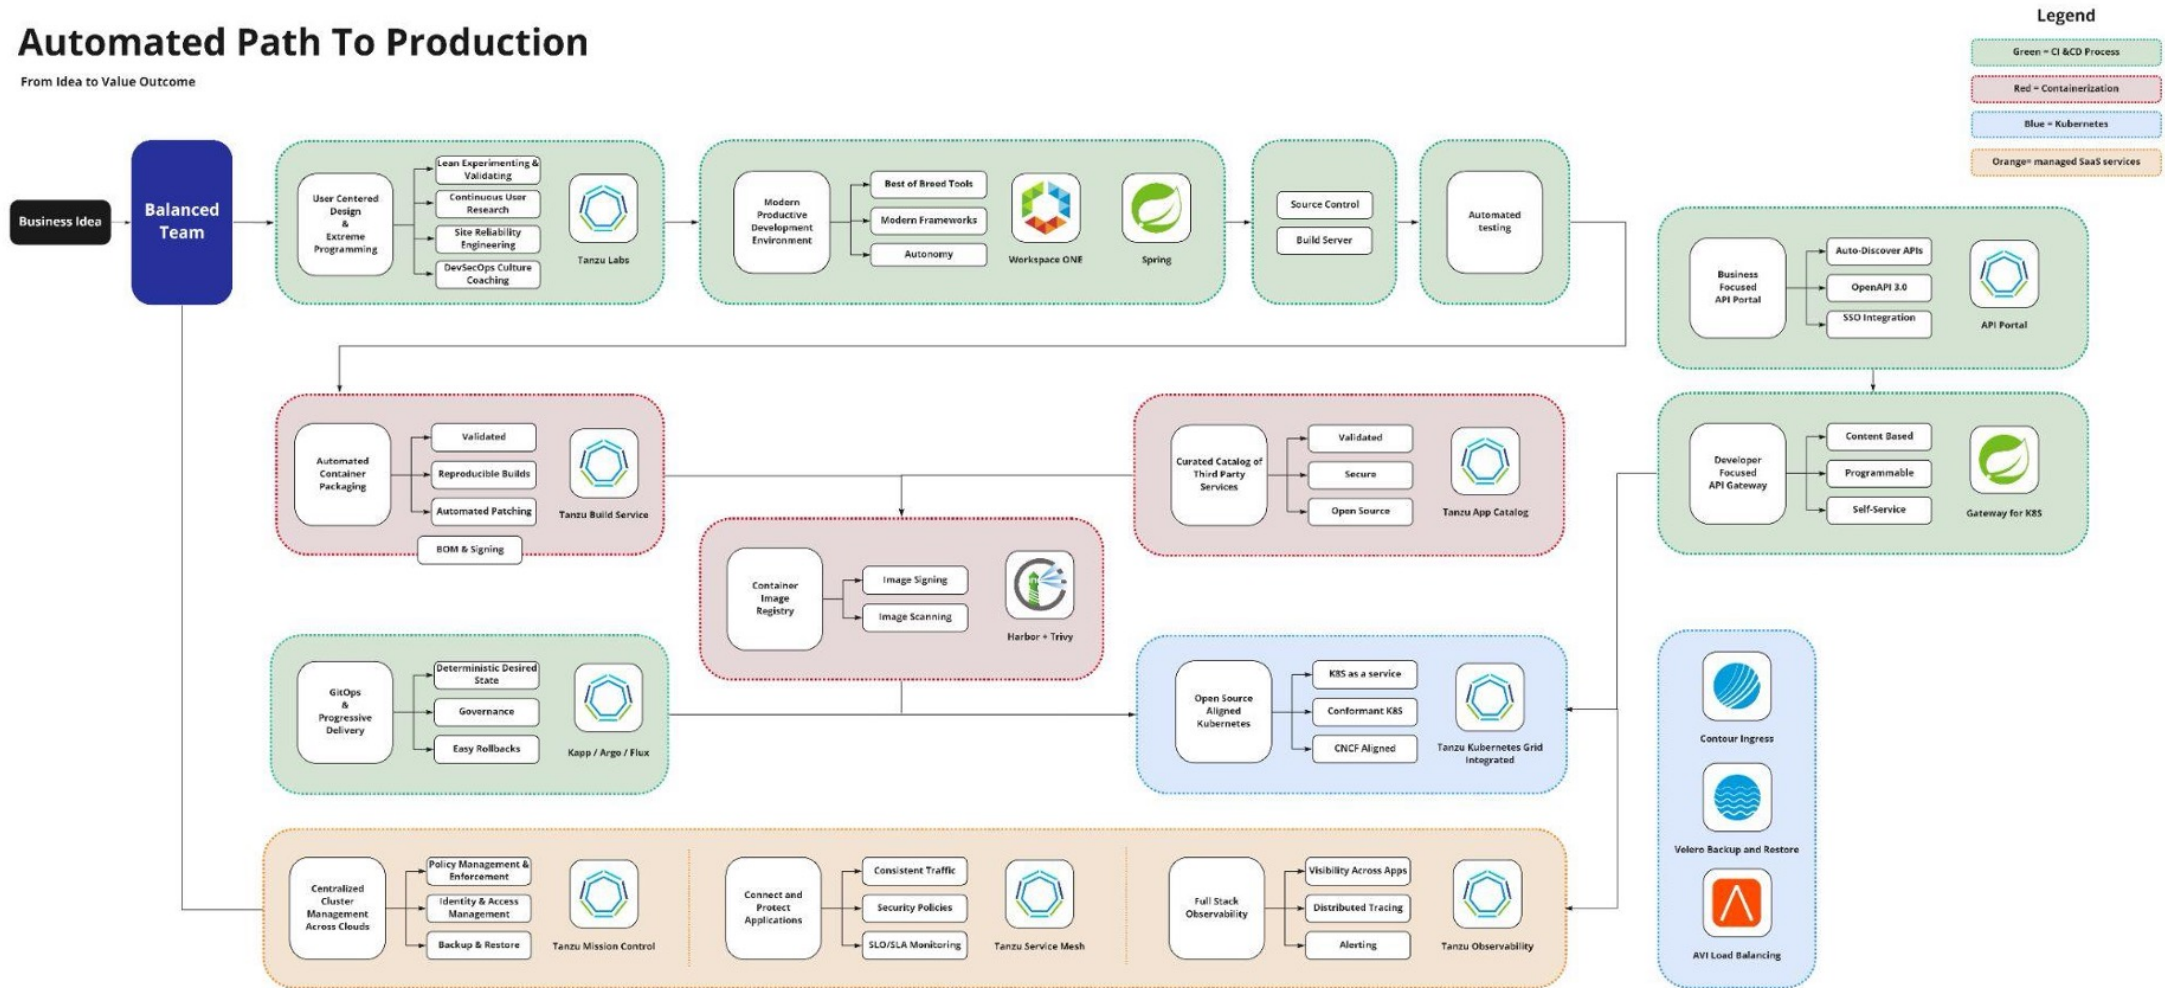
Automated Path To Production

From Idea to Value Outcome

Legend

Green = CI &CD Process

Red = Containerization

Blue = Kubernetes

Orange= managed SaaS services

Business Idea

Balanced Team

User Centered Design & Extreme Programming

Lean Experimenting & Validating

Continuous User Research

Site Reliability Engineering

DevSecOps Culture Coaching

Tanzu Labs

Modern Productive Development Environment

Best of Breed Tools

Modern Frameworks

Autonomy

Workspace ONE

Spring

Source Control

Build Server

Automated testing

Business Focused API Portal

Auto-Discover APIs

OpenAPI 3.0

SSO Integration

API Portal

Automated Container Packaging

Validated

Reproducible Builds

Automated Patching

Tanzu Build Service

BOM & Signing

Curated Catalog of Third Party Services

Validated

Secure

Open Source

Tanzu App Catalog

Developer Focused API Gateway

Content Based

Programmable

Self-Service

Gateway for K8S

Container Image Registry

Image Signing

Image Scanning

Harbor + Trivy

GitOps & Progressive Delivery

Deterministic Desired State

Governance

Easy Rollbacks

Kapp / Argo / Flux

Open Source Aligned Kubernetes

K8S as a service

Conformant K8S

CNCF Aligned

Tanzu Kubernetes Grid Integrated

Contour Ingress

Velero Backup and Restore

AVI Load Balancing

Centralized Cluster Management Across Clouds

Policy Management & Enforcement

Identity & Access Management

Backup & Restore

Tanzu Mission Control

Connect and Protect Applications

Consistent Traffic

Security Policies

SLO/SLA Monitoring

Tanzu Service Mesh

Full Stack Observability

Visibility Across Apps

Distributed Tracing

Alerting

Tanzu Observability